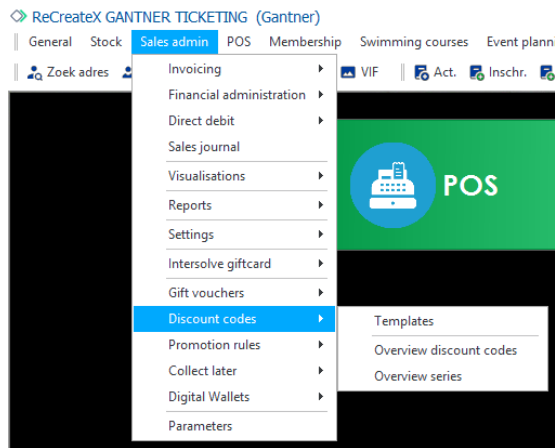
ReCreateX GANTNER TICKETING (Gantner)

General Stock Sales admin POS Membership Swimming courses Event plann

Zoek adres VIF Act. Inschr.

Invoicing
Financial administration
Direct debit
Sales journal
Visualisations
Reports
Settings
Intersolve giftcard
Gift vouchers
Discount codes
Promotion rules
Collect later
Digital Wallets
Parameters

Templates
Overview discount codes
Overview series

POS